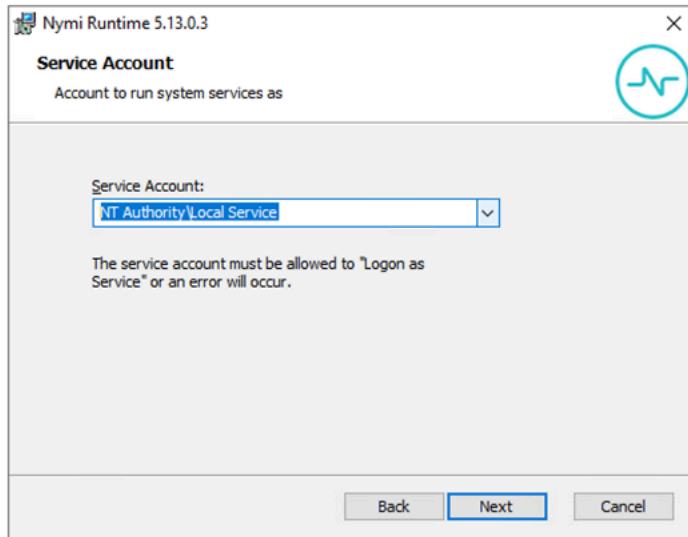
Nymi Runtime 5.13.0.3

×

Service Account

Account to run system services as

Service Account:

NT Authority\Local Service

The service account must be allowed to "Logon as Service" or an error will occur.

Back

Next

Cancel